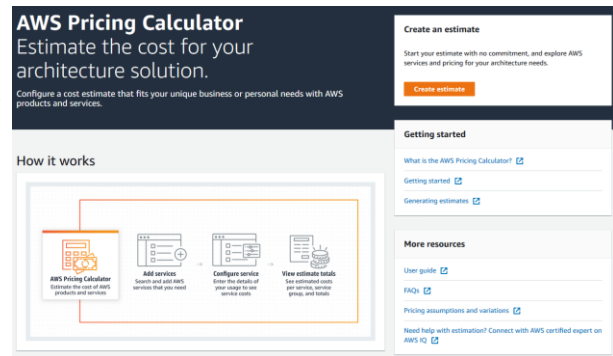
AWS Pricing Calculator

Estimate the cost for your architecture solution.

Configure a cost estimate that fits your unique business or personal needs with AWS products and services.

Create an estimate

Start your estimate with no commitment, and explore AWS services and pricing for your architecture needs.

Create estimate

How it works

AWS Pricing Calculator
Estimate the cost of AWS products and services

Add services
Search and add AWS services that you need

Configure service
Enter the details of your usage to see service costs

View estimate totals
See estimated costs per service, service group, and totals

Getting started

What is the AWS Pricing Calculator?

Getting started

Generating estimates

More resources

User guide

FAQs

Pricing assumptions and variations

Need help with estimation? Connect with AWS certified expert on AWS IQ